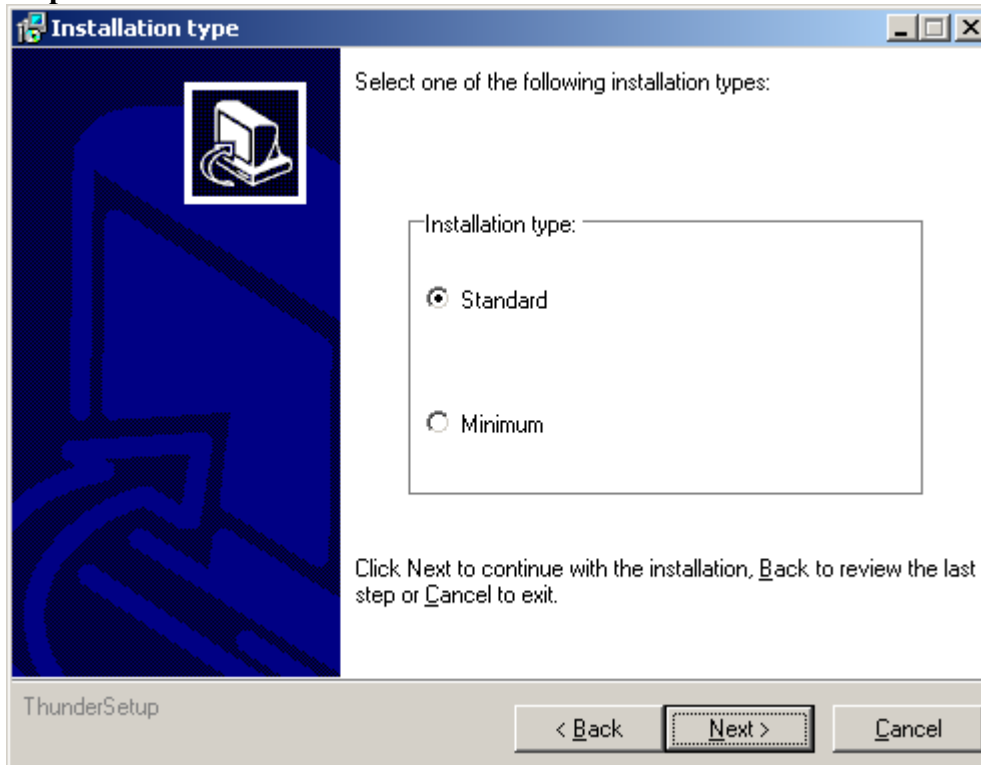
Installation type

Select one of the following installation types:

Installation type:

Standard

Minimum

Click Next to continue with the installation, Back to review the last step or Cancel to exit.

ThunderSetup

< Back

Next >

Cancel